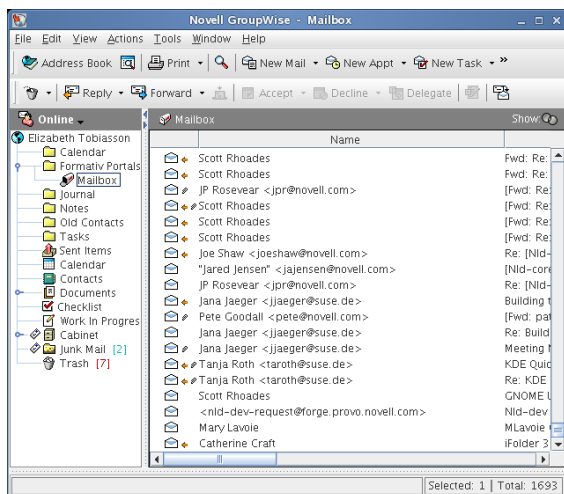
Novell GroupWise - Mailbox

File Edit View Actions Tools Window Help

Address Book Print New Mail New Appt New Task »

Reply Forward Accept Decline Delegate

Online

Mailbox

Show:

Elizabeth Tobiasson
Calendar
Formativ Portals
Mailbox
Journal
Notes
Old Contacts
Tasks
Sent Items
Calendar
Contacts
Documents
Checklist
Work In Progres
Cabinet
Junk Mail [2]
Trash [7]

| Name | |
|---|---|
| Scott Rhoades | Fwd: Re: |
| Scott Rhoades | Fwd: Re: |
| JP Rosevear <jpr@novell.com> | [Fwd: Re: |
| Scott Rhoades | [Fwd: Re: |
| Scott Rhoades | [Fwd: Re: |
| Scott Rhoades | [Fwd: Re: |
| Joe Shaw <joeshaw@novell.com> | Re: [Nld- |
| "Jared Jensen" <jajensen@novell.com> | [Nld-core |
| JP Rosevear <jpr@novell.com> | Re: [Nld- |
| Jana Jaeger <jjaeger@suse.de> | Building t |
| Pete Goodall <pete@novell.com> | [Fwd: pat |
| Jana Jaeger <jjaeger@suse.de> | Re: Build |
| Jana Jaeger <jjaeger@suse.de> | Meeting N |
| Tanja Roth <taroth@suse.de> | KDE Quid |
| Tanja Roth <taroth@suse.de> | Re: KDE |
| Scott Rhoades | GNOME U |
| <nld-dev-request@forge.provo.novell.com> | Nld-dev |
| Mary Lavoie | MLavoie |
| Catherine Craft | iFolder 3 |

Selected: 1 | Total: 1693